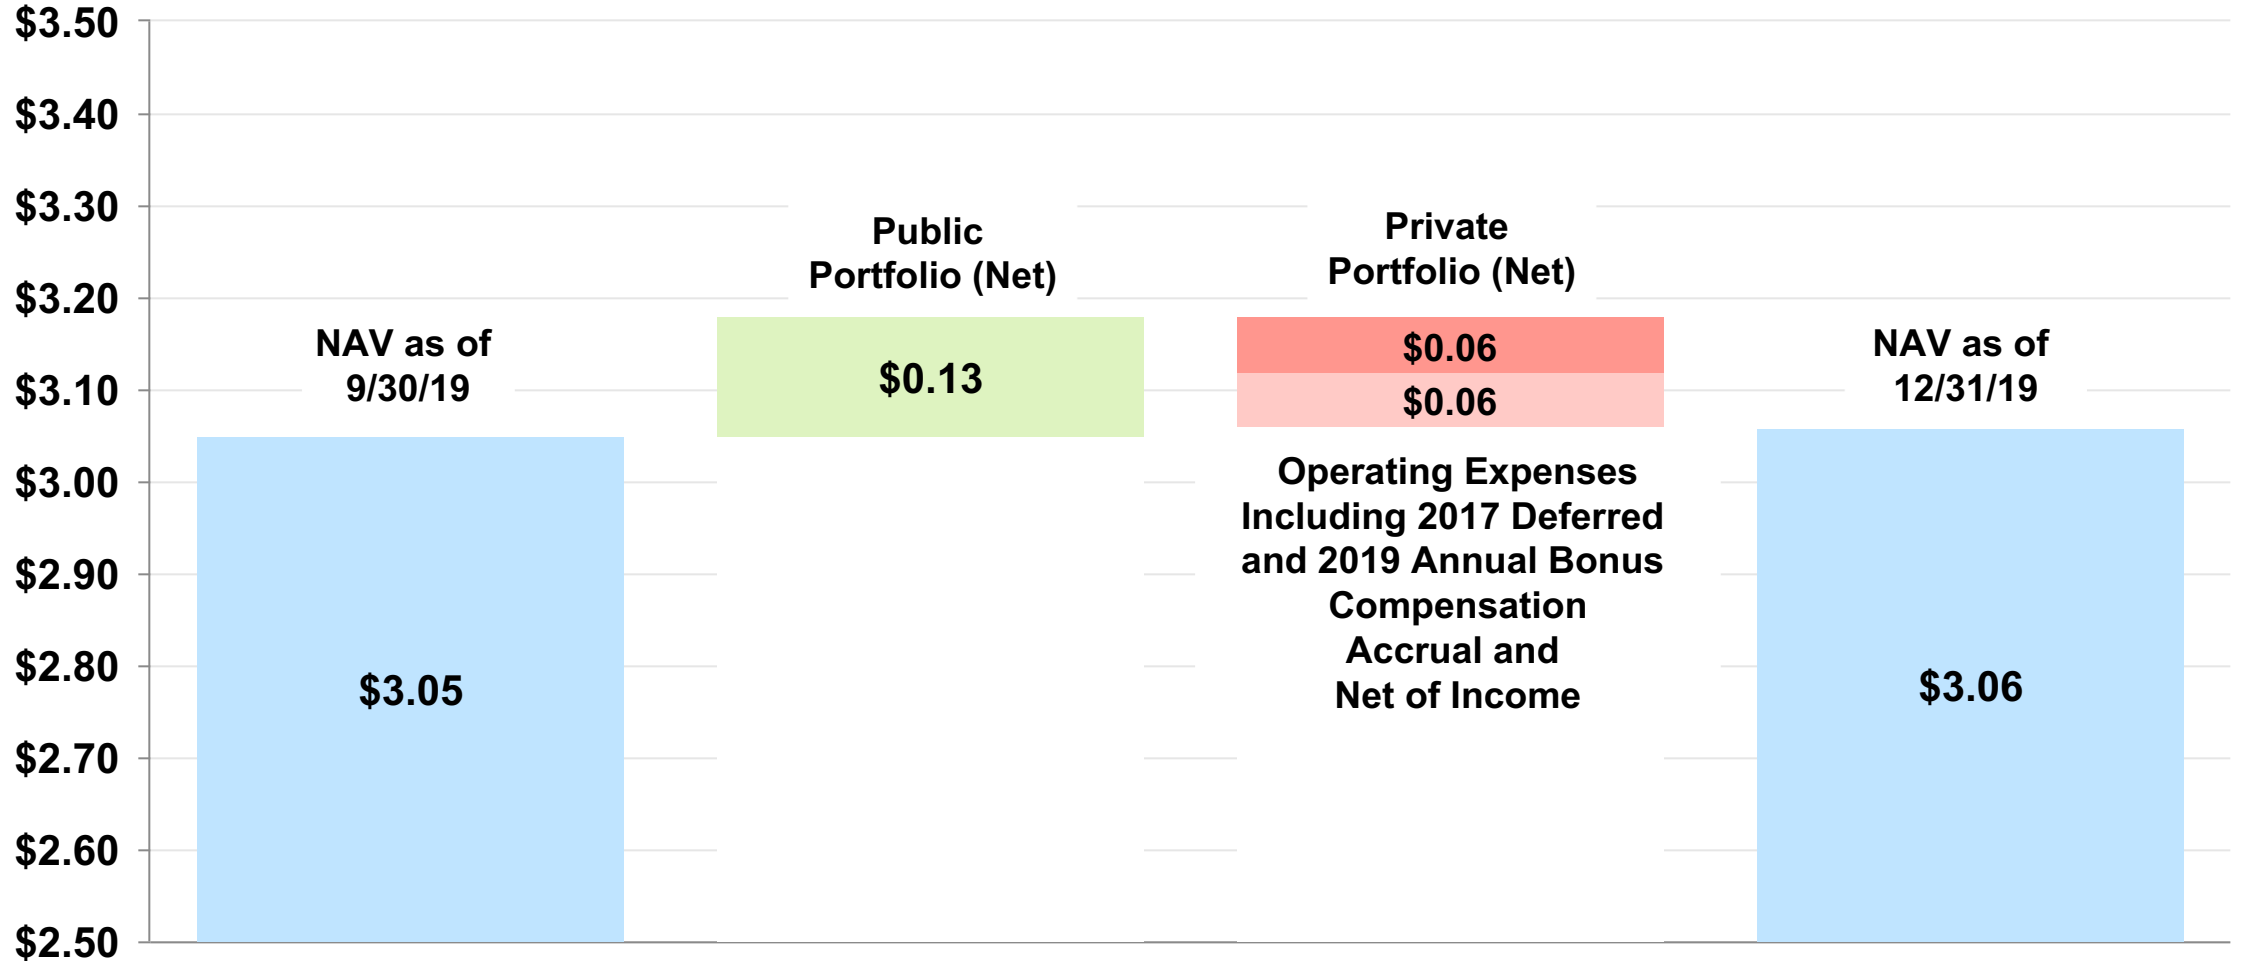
$3.50
$3.40
$3.30
$3.20
$3.10
$3.00
$2.90
$2.80
$2.70
$2.60
$2.50

NAV as of 9/30/19

$3.05

Public Portfolio (Net)

$0.13

Private Portfolio (Net)

$0.06

$0.06

Operating Expenses Including 2017 Deferred and 2019 Annual Bonus Compensation Accrual and Net of Income

NAV as of 12/31/19

$3.06